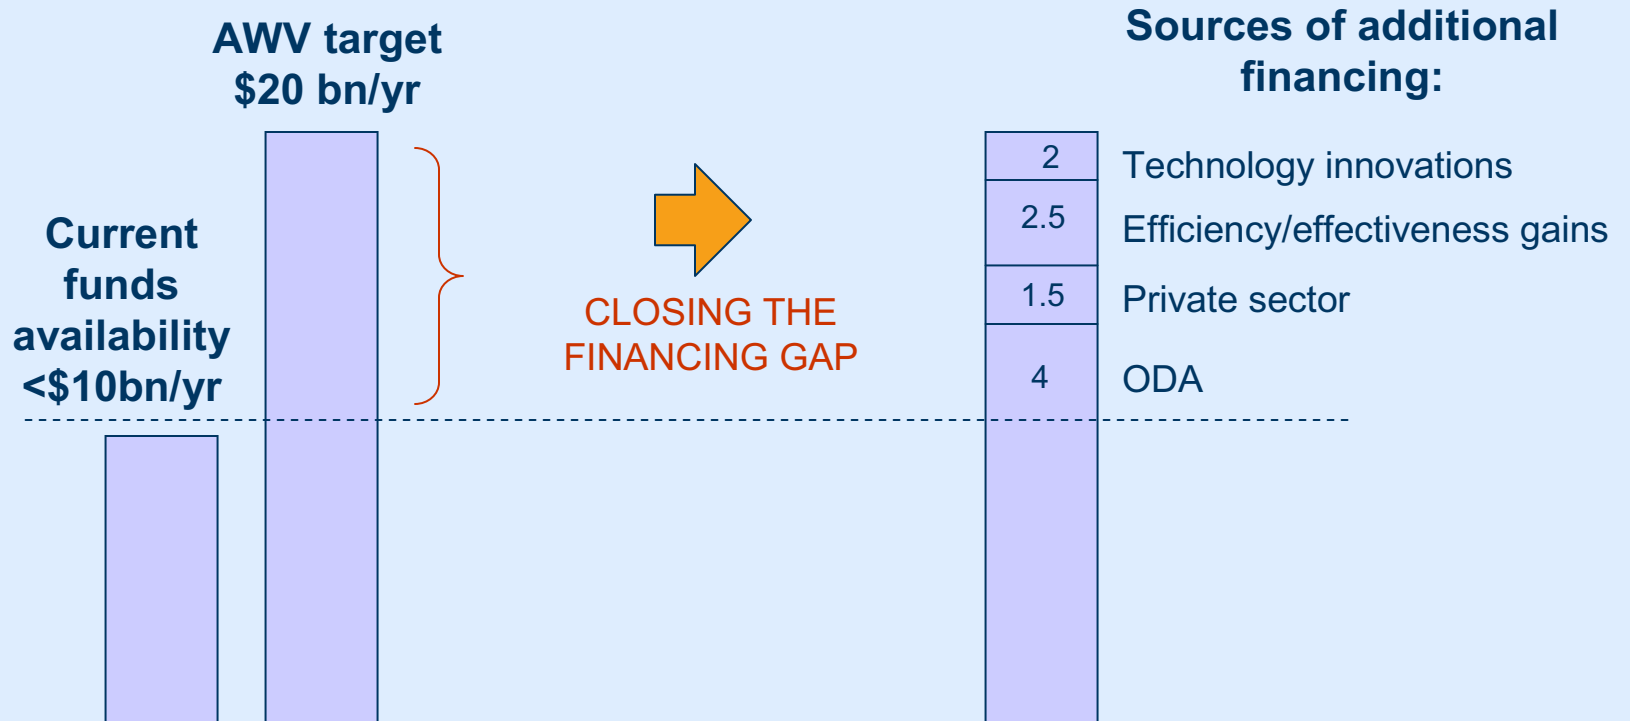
AWV target
\$20 bn/yr

Current funds availability <\$10bn/yr

CLOSING THE FINANCING GAP

Sources of additional financing:

| | |
|---|---|
| 2 | Technology innovations |
| 2.5 | Efficiency/effectiveness gains |
| 1.5 | Private sector |
| 4 | ODA |